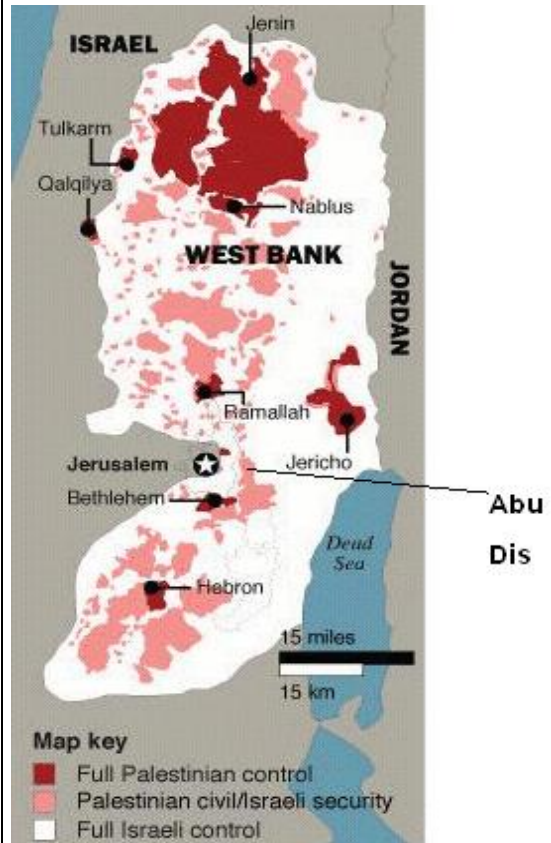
ISRAEL
Jenin
Tulkarm
Qalqilya
Nablus
WEST BANK
JORDAN
Ramallah
Jericho
Jerusalem
Abu Dis
Bethlehem
Dead Sea
Hebron
15 miles
15 km
Map key
Full Palestinian control
Palestinian civil/Israeli security
Full Israeli control